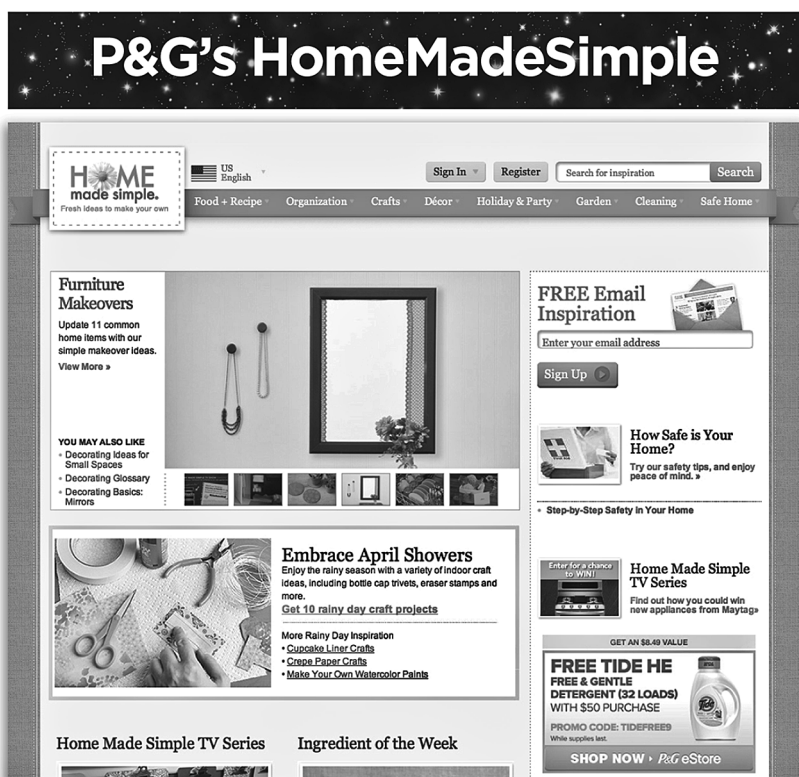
P&G's HomeMadeSimple

HOME made simple. Fresh ideas to make your own

US English

Sign In

Register

Search for inspiration

Search

Food + Recipe

Organization

Crafts

Décor

Holiday & Party

Garden

Cleaning

Safe Home

Furniture Makeovers

Update 11 common home items with our simple makeover ideas.

View More »

YOU MAY ALSO LIKE

- Decorating Ideas for Small Spaces
- Decorating Glossary
- Decorating Basics: Mirrors

FREE Email Inspiration

Enter your email address

Sign Up

How Safe is Your Home?

Try our safety tips, and enjoy peace of mind. »

- Step-by-Step Safety in Your Home

Embrace April Showers

Enjoy the rainy season with a variety of indoor craft ideas, including bottle cap trivets, eraser stamps and more.

Get 10 rainy day craft projects

More Rainy Day Inspiration

- Cupcake Liner Crafts
- Crepe Paper Crafts
- Make Your Own Watercolor Paints

Enter for a chance to WIN!

Home Made Simple TV Series

Find out how you could win new appliances from Maytag»

GET AN $8.49 VALUE

FREE TIDE HE

FREE & GENTLE DETERGENT (32 LOADS)

WITH $50 PURCHASE

PROMO CODE: TIDEFREE9

While supplies last.

SHOP NOW › P&G eStore

Home Made Simple TV Series

Ingredient of the Week